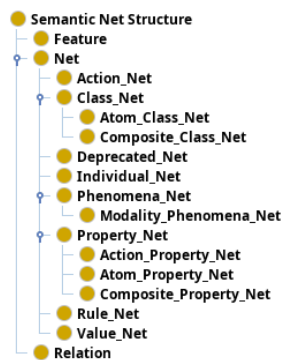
Semantic Net Structure
Feature
Net
Action_Net
Class_Net
Atom_Class_Net
Composite_Class_Net
Deprecated_Net
Individual_Net
Phenomena_Net
Modality_Phenomena_Net
Property_Net
Action_Property_Net
Atom_Property_Net
Composite_Property_Net
Rule_Net
Value_Net
Relation